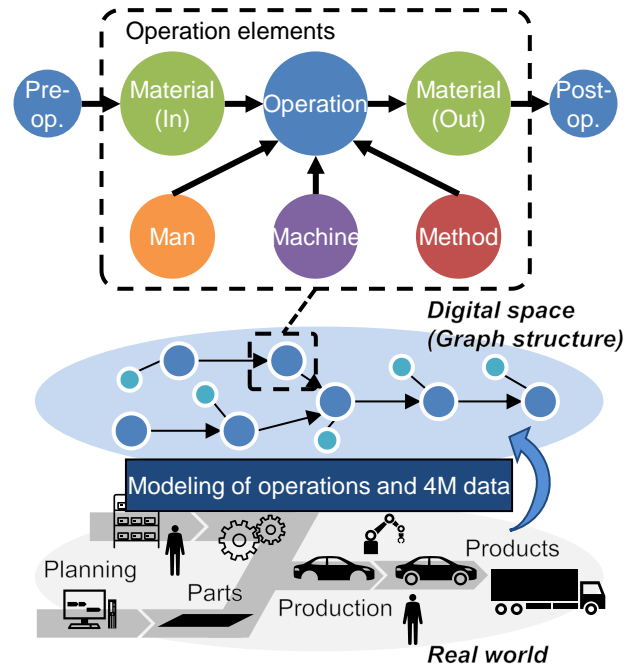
Operation elements

Pre-op.

Material (In)

Operation

Material (Out)

Post-op.

Man

Machine

Method

Digital space (Graph structure)

Modeling of operations and 4M data

Products

Planning

Parts

Production

Real world